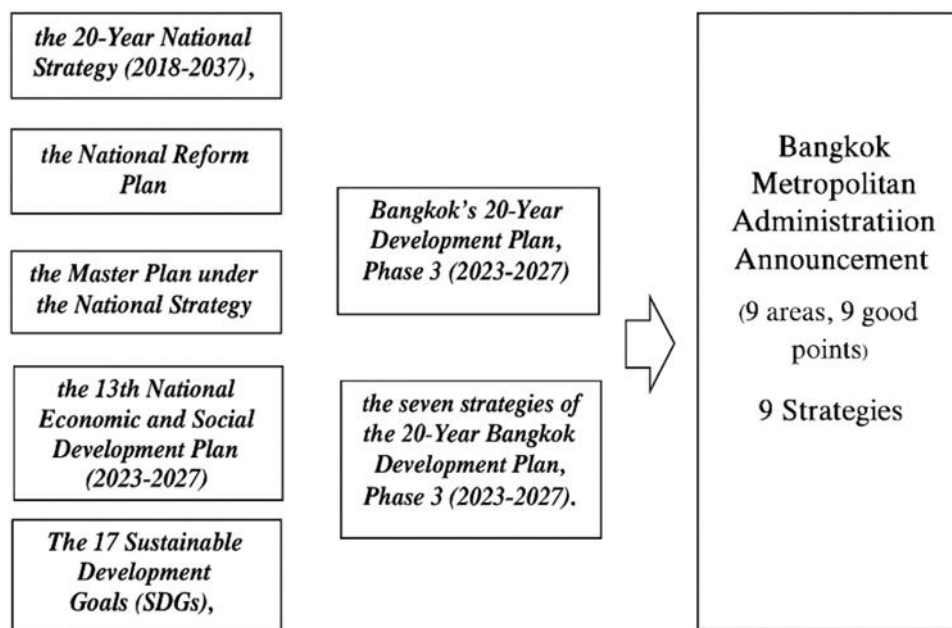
the 20-Year National Strategy (2018-2037),

the National Reform Plan

the Master Plan under the National Strategy

the 13th National Economic and Social Development Plan (2023-2027)

The 17 Sustainable Development Goals (SDGs),

Bangkok's 20-Year Development Plan, Phase 3 (2023-2027)

the seven strategies of the 20-Year Bangkok Development Plan, Phase 3 (2023-2027).

Bangkok Metropolitan Administratiion Announcement

(9 areas, 9 good points)

9 Strategies